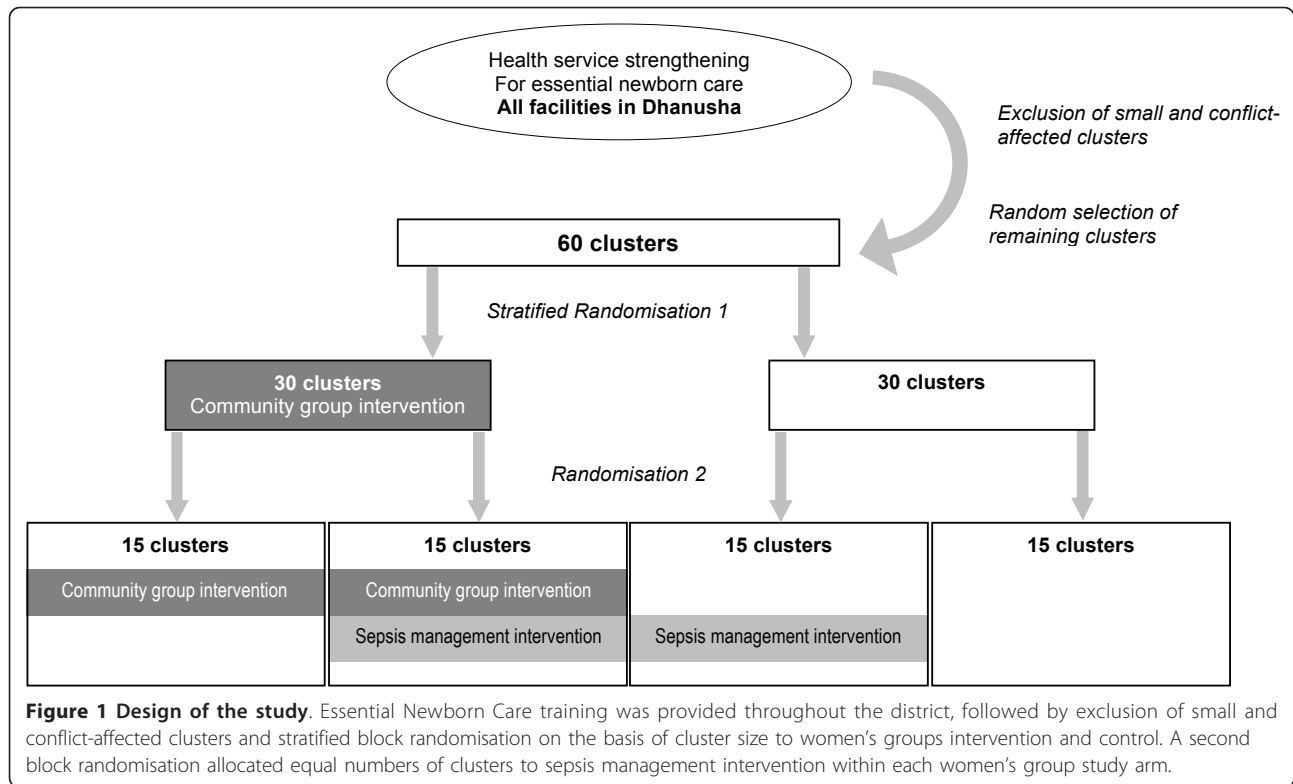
Health service strengthening
For essential newborn care
**All facilities in Dhanusha**

*Exclusion of small and conflict-affected clusters*

*Random selection of remaining clusters*

**60 clusters**

*Stratified Randomisation 1*

**30 clusters**
Community group intervention

**30 clusters**

*Randomisation 2*

**15 clusters**
Community group intervention

**15 clusters**
Community group intervention
Sepsis management intervention

**15 clusters**
Sepsis management intervention

**15 clusters**

**Figure 1 Design of the study**. Essential Newborn Care training was provided throughout the district, followed by exclusion of small and conflict-affected clusters and stratified block randomisation on the basis of cluster size to women's groups intervention and control. A second block randomisation allocated equal numbers of clusters to sepsis management intervention within each women's group study arm.